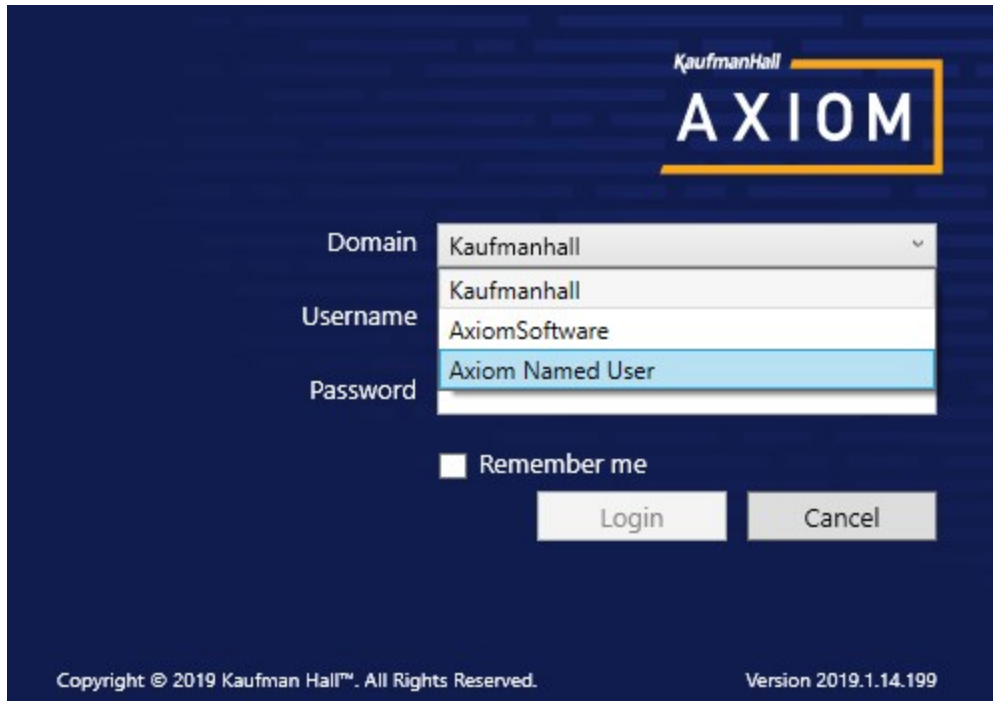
KaufmanHall
AXIOM

Domain Kaufmanhall
Kaufmanhall
Username AxiomSoftware
Axiom Named User
Password

Remember me

Login Cancel

Copyright © 2019 Kaufman Hall™. All Rights Reserved.

Version 2019.1.14.199